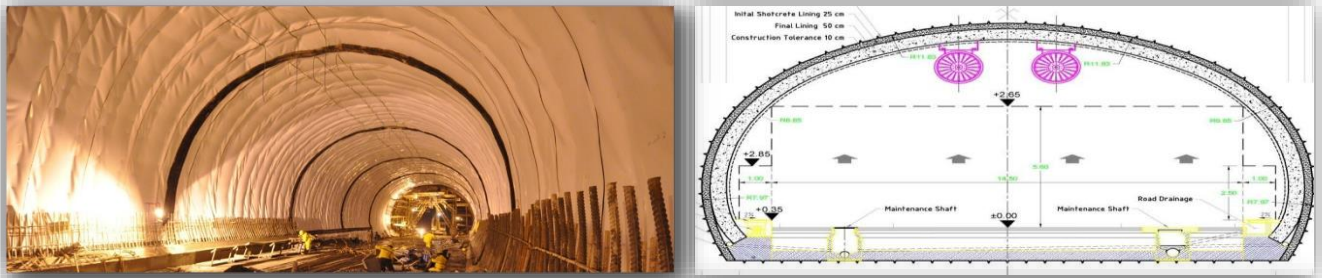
Inital Shotcrete Lining 25 cm
Final Lining 50 cm
Construction Tolerance 10 cm

R11.80
R11.80
+2.65
R6.85
R6.85
+2.85
1.10
5.90
1.10
R7.97
14.50
2.50
R7.97
+0.35
2%
2%
Maintenance Shaft
±0.00
Maintenance Shaft
Road Drainage